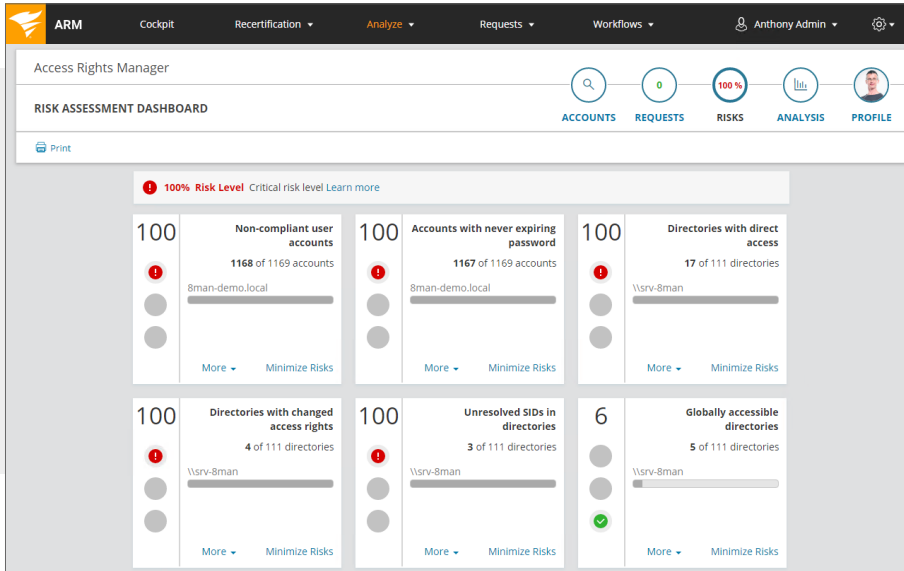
ARM Cockpit Recertification ▾ Analyze ▾ Requests ▾ Workflows ▾ Anthony Admin ▾

Access Rights Manager

RISK ASSESSMENT DASHBOARD

0

100 %

ACCOUNTS REQUESTS RISKS ANALYSIS PROFILE

Print

100% Risk Level Critical risk level Learn more

| 100 | Non-compliant user accounts<br>1168 of 1169 accounts<br>8man-demo.local<br>More ▾ Minimize Risks | 100 | Accounts with never expiring password<br>1167 of 1169 accounts<br>8man-demo.local<br>More ▾ Minimize Risks | 100 | Directories with direct access<br>17 of 111 directories<br>\\srv-8man<br>More ▾ Minimize Risks |
|---|---|---|---|---|---|
| 100 | Directories with changed access rights<br>4 of 111 directories<br>\\srv-8man<br>More ▾ Minimize Risks | 100 | Unresolved SIDs in directories<br>3 of 111 directories<br>\\srv-8man<br>More ▾ Minimize Risks | 6 | Globally accessible directories<br>5 of 111 directories<br>\\srv-8man<br>More ▾ Minimize Risks |